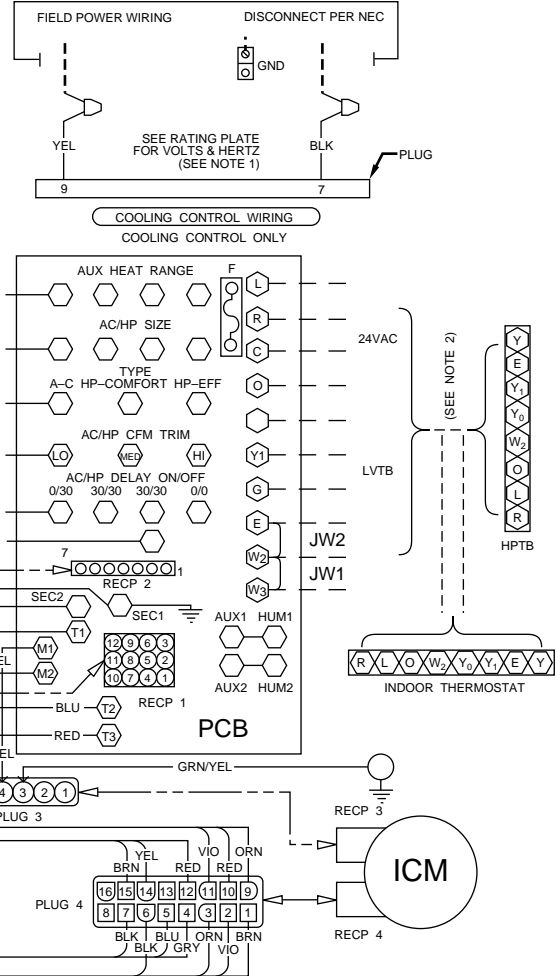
FIELD POWER WIRING
DISCONNECT PER NEC
GND
YEL
BLK
SEE RATING PLATE FOR VOLTS & HERTZ (SEE NOTE 1)
PLUG
9
7
COOLING CONTROL WIRING
COOLING CONTROL ONLY

AUX HEAT RANGE
F
L
R
C
AC/HP SIZE
24VAC
TYPE
A–C HP–COMFORT HP–EFF
O
(SEE NOTE 2)
Y
E
$Y_1$
$Y_0$
$W_2$
O
L
R
AC/HP CFM TRIM
LO
MED
HI
Y1
LVTB
AC/HP DELAY ON/OFF
0/30 30/30 30/30 0/0
G
E
JW2
W2
JW1
W3
HPTB
7
1
RECP 2
SEC2
SEC1
T1
AUX1 HUM1
M1
EL
M2
12 9 6 3
11 8 5 2
10 7 4 1
R L O $W_2$ $Y_0$ $Y_1$ E Y
INDOOR THERMOSTAT
AUX2 HUM2
BLU
T2
RECP 1
RED
T3
PCB
EL
GRN/YEL
4 3 2 1
PLUG 3
RECP 3
BRN
YEL
RED
VIO
RED
ORN
ICM
PLUG 4
16 15 14 13 12 11 10 9
8 7 6 5 4 3 2 1
BLK
BLK
BLU
GRY
ORN
VIO
BRN
RECP 4